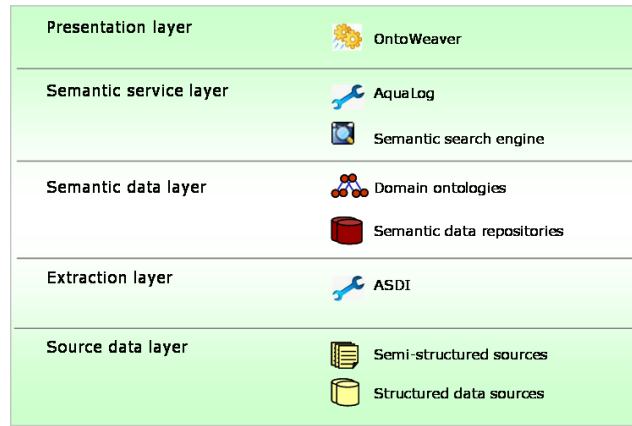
| | |
|---|---|
| Presentation layer | OntoWeaver |
| Semantic service layer | AquaLog<br>Semantic search engine |
| Semantic data layer | Domain ontologies<br>Semantic data repositories |
| Extraction layer | ASDI |
| Source data layer | Semi-structured sources<br>Structured data sources |